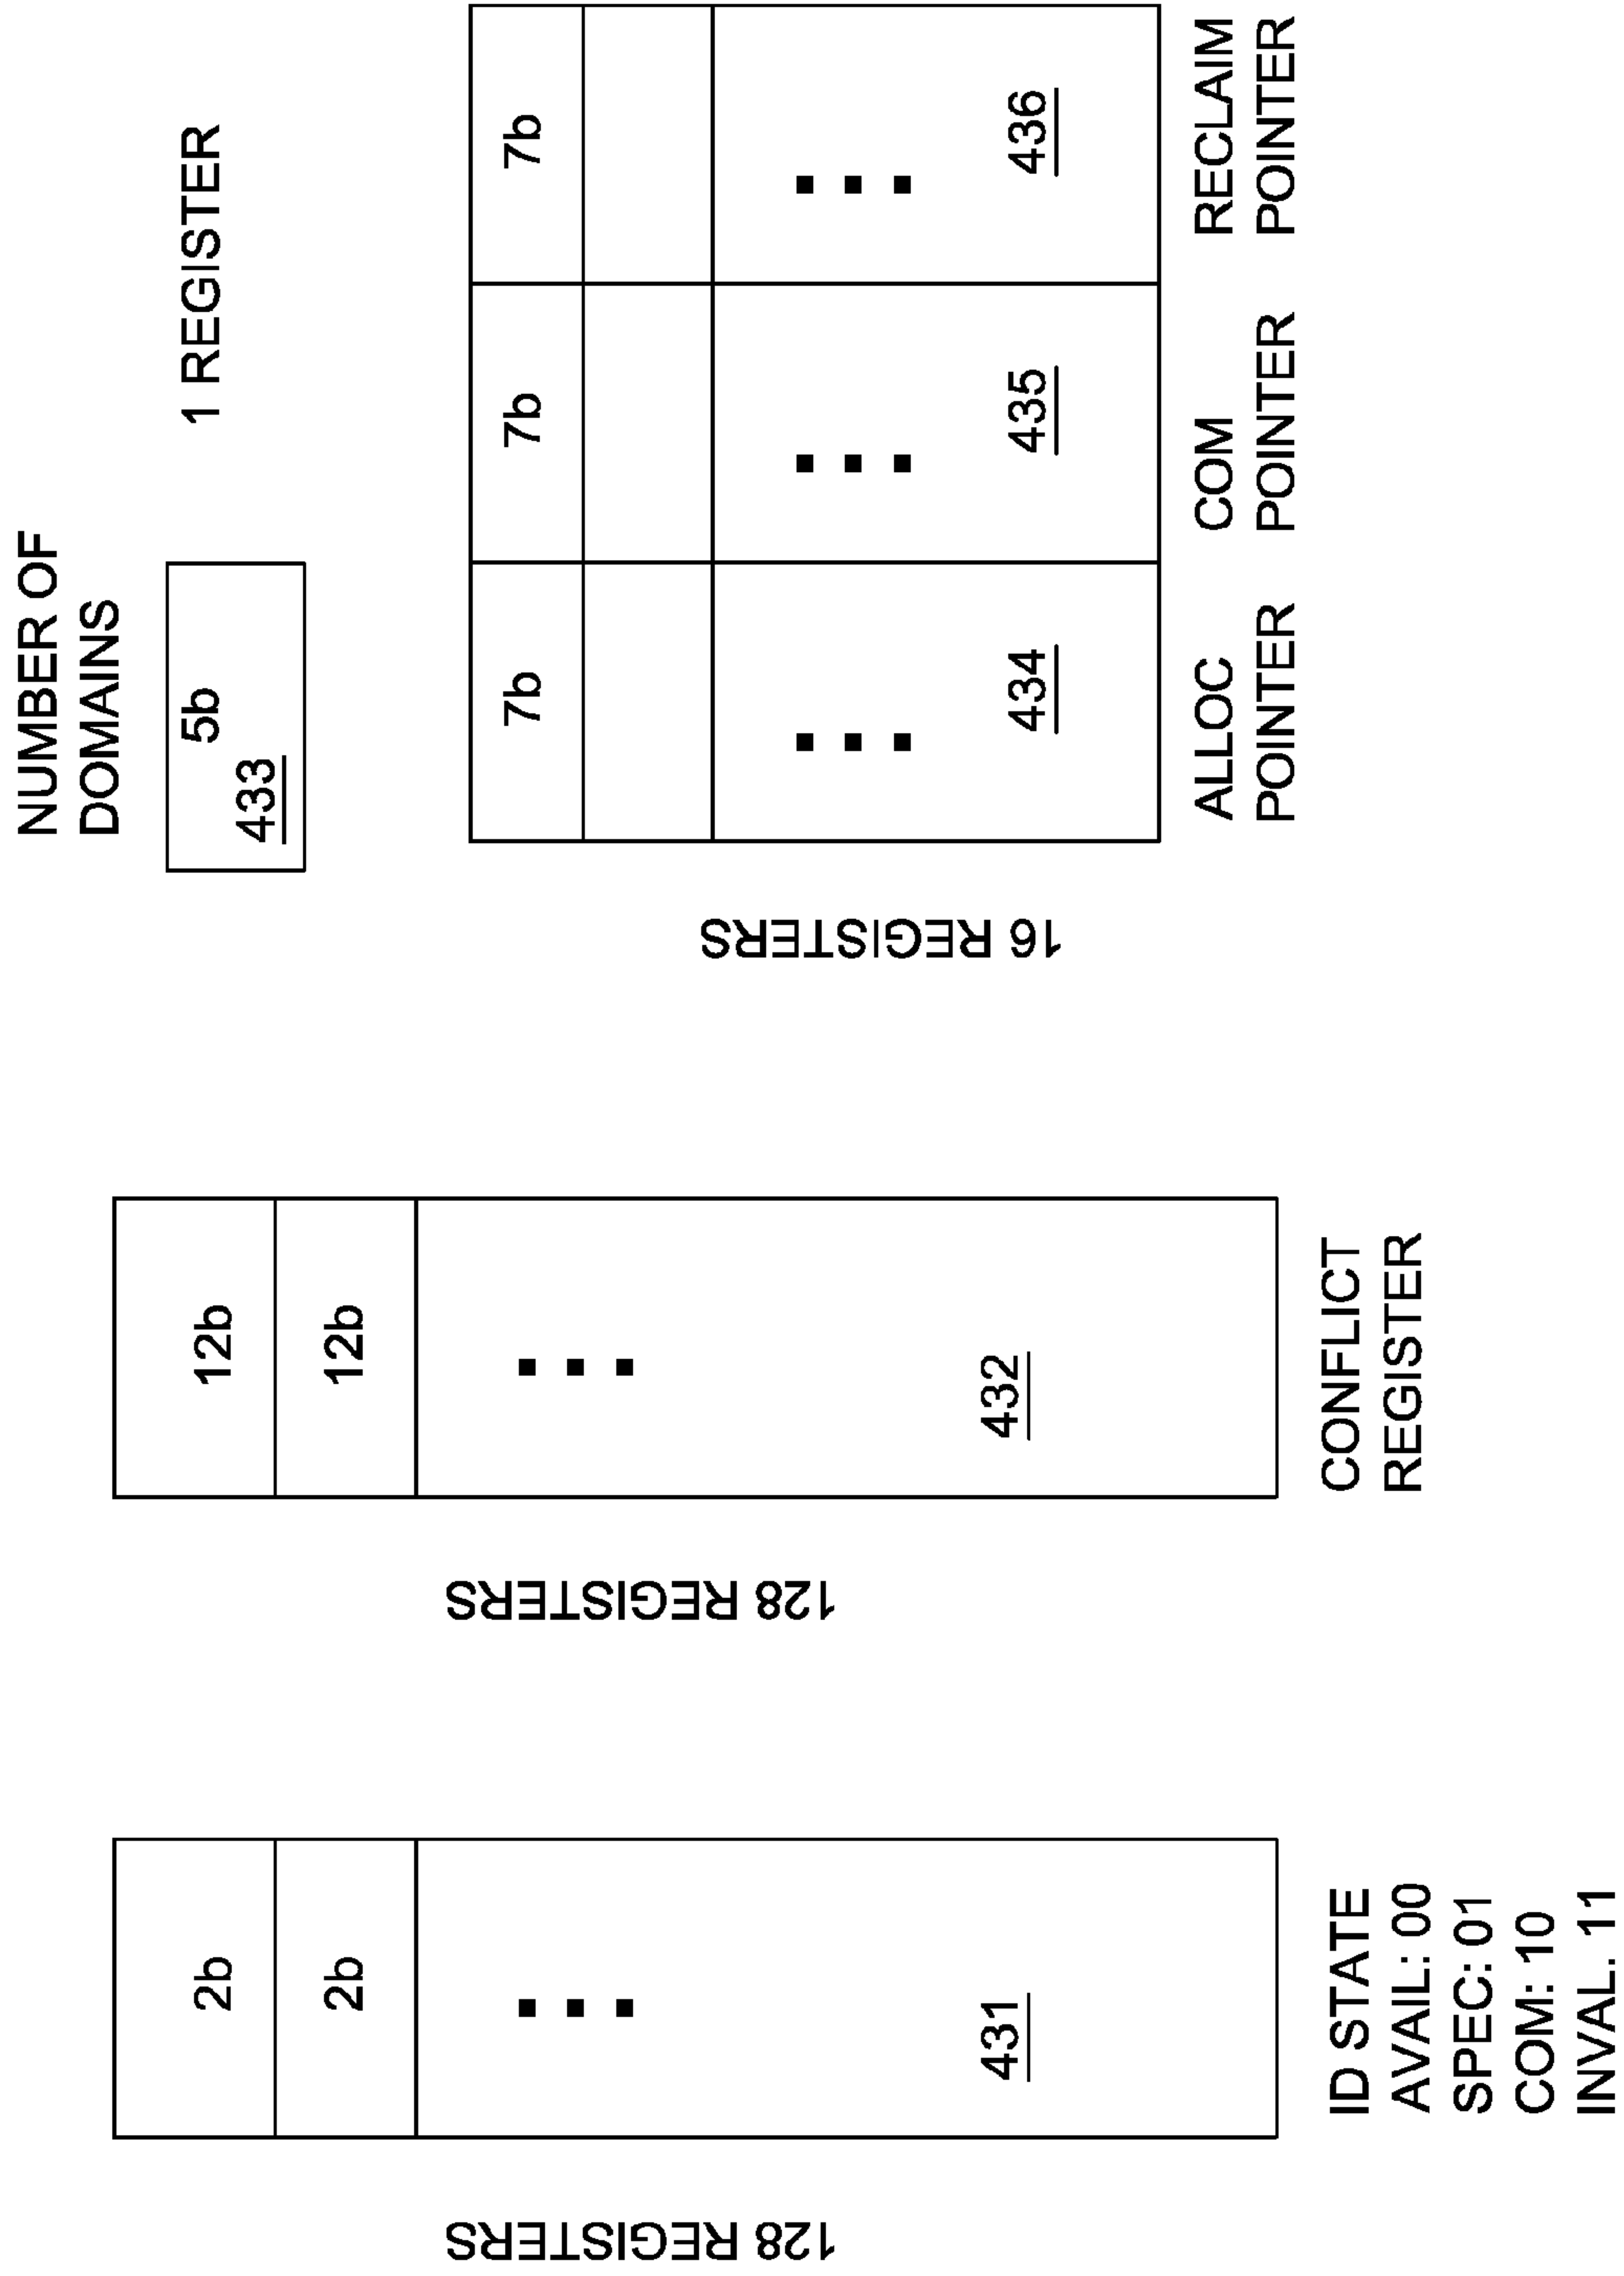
NUMBER OF DOMAINS

5b

433

1 REGISTER

7b

...

434

ALLOC POINTER

7b

...

435

COM POINTER

7b

...

436

RECLAIM POINTER

16 REGISTERS

12b

12b

...

432

CONFLICT REGISTER

128 REGISTERS

2b

2b

...

431

ID STATE
AVAIL: 00
SPEC: 01
COM: 10
INVAL. 11

128 REGISTERS